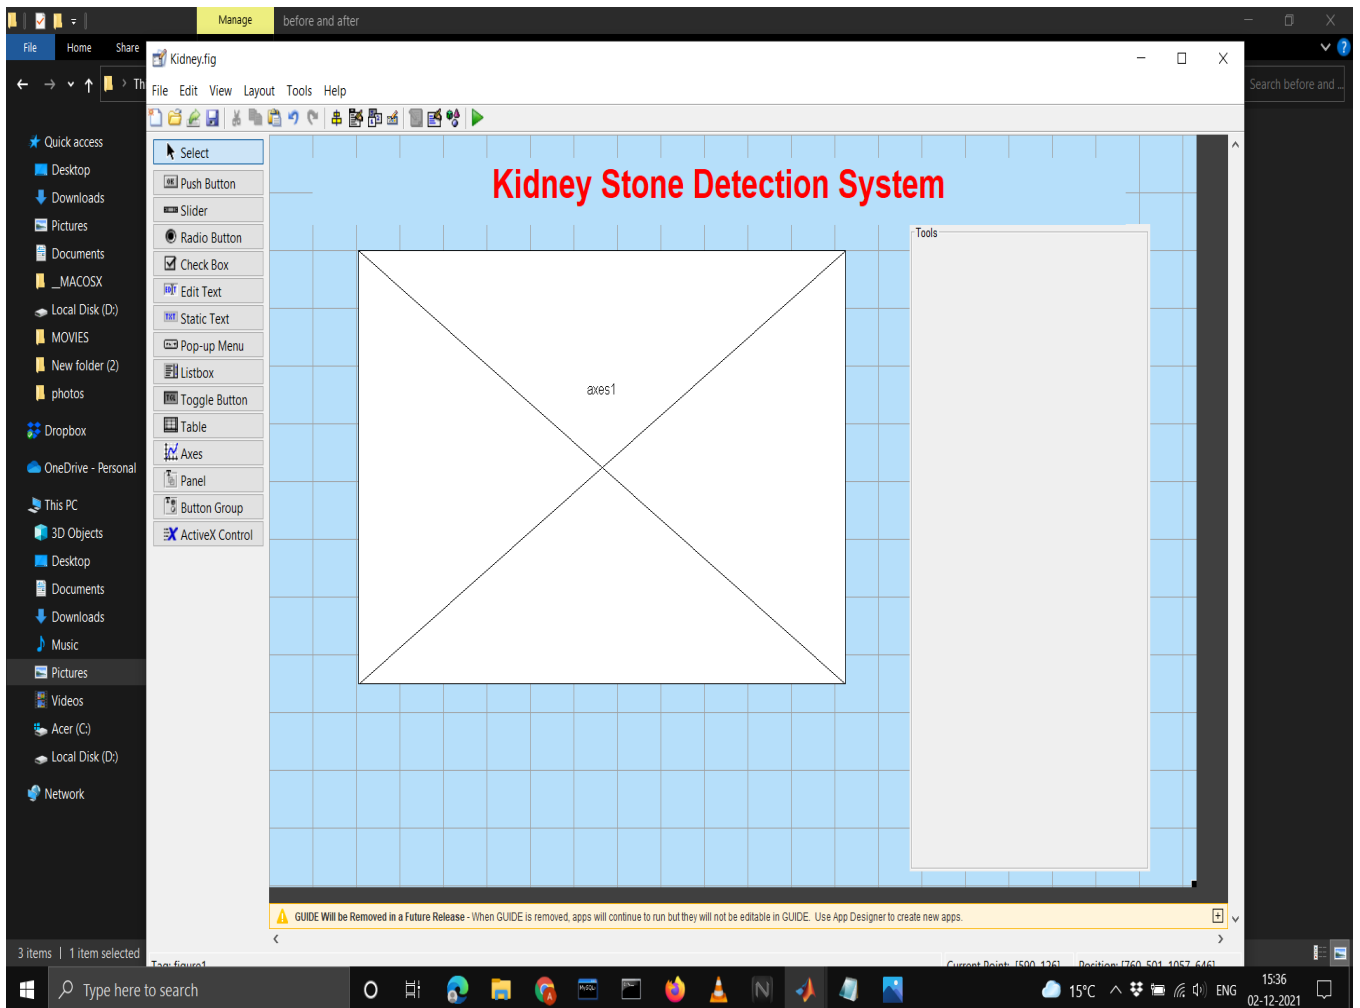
Manage
before and after
File
Home
Share
Th
Search before and ...
Quick access
Desktop
Downloads
Pictures
Documents
_MACOSX
Local Disk (D:)
MOVIES
New folder (2)
photos
Dropbox
OneDrive - Personal
This PC
3D Objects
Desktop
Documents
Downloads
Music
Pictures
Videos
Acer (C:)
Local Disk (D:)
Network
3 items | 1 item selected

Kidney.fig
File Edit View Layout Tools Help
Select
Push Button
Slider
Radio Button
Check Box
Edit Text
Static Text
Pop-up Menu
Listbox
Toggle Button
Table
Axes
Panel
Button Group
ActiveX Control

Kidney Stone Detection System
Tools
axes1

GUIDE Will be Removed in a Future Release - When GUIDE is removed, apps will continue to run but they will not be editable in GUIDE. Use App Designer to create new apps.
Tag: figure1
Current Point: [590, 126]
Position: [760, 501, 1057, 646]

Type here to search
15°C ENG
15:36
02-12-2021